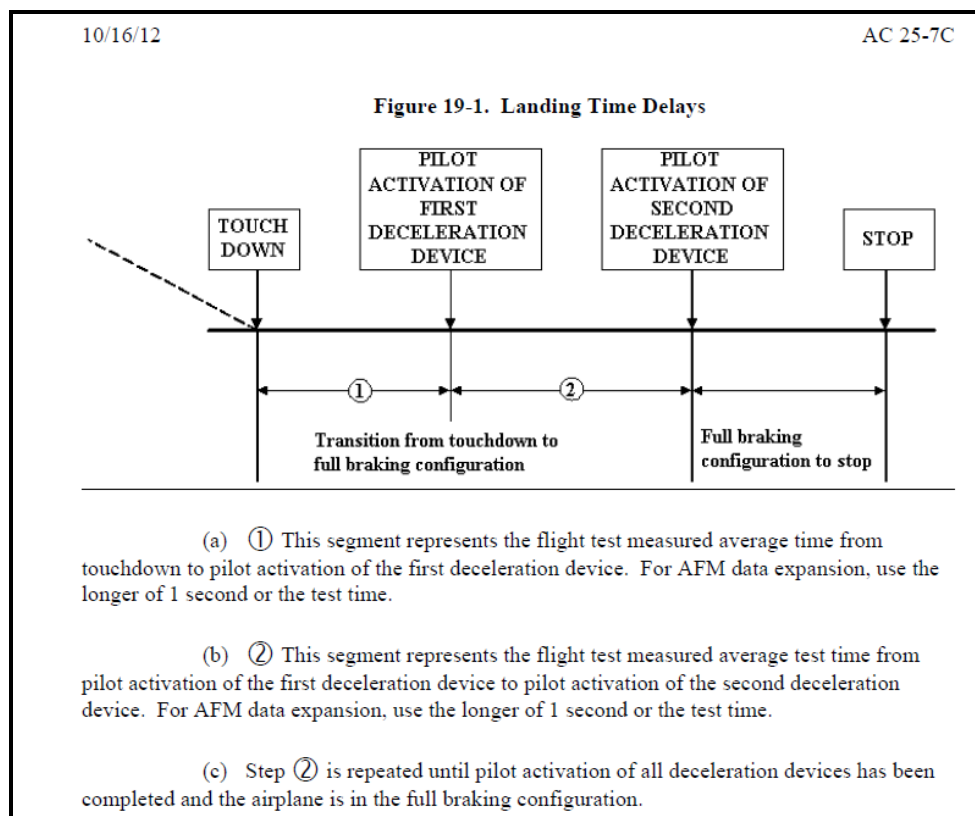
10/16/12

AC 25-7C

Figure 19-1. Landing Time Delays

TOUCH DOWN

PILOT ACTIVATION OF FIRST DECELERATION DEVICE

PILOT ACTIVATION OF SECOND DECELERATION DEVICE

STOP

①

②

Transition from touchdown to full braking configuration

Full braking configuration to stop

(a) ① This segment represents the flight test measured average time from touchdown to pilot activation of the first deceleration device. For AFM data expansion, use the longer of 1 second or the test time.

(b) ② This segment represents the flight test measured average test time from pilot activation of the first deceleration device to pilot activation of the second deceleration device. For AFM data expansion, use the longer of 1 second or the test time.

(c) Step ② is repeated until pilot activation of all deceleration devices has been completed and the airplane is in the full braking configuration.